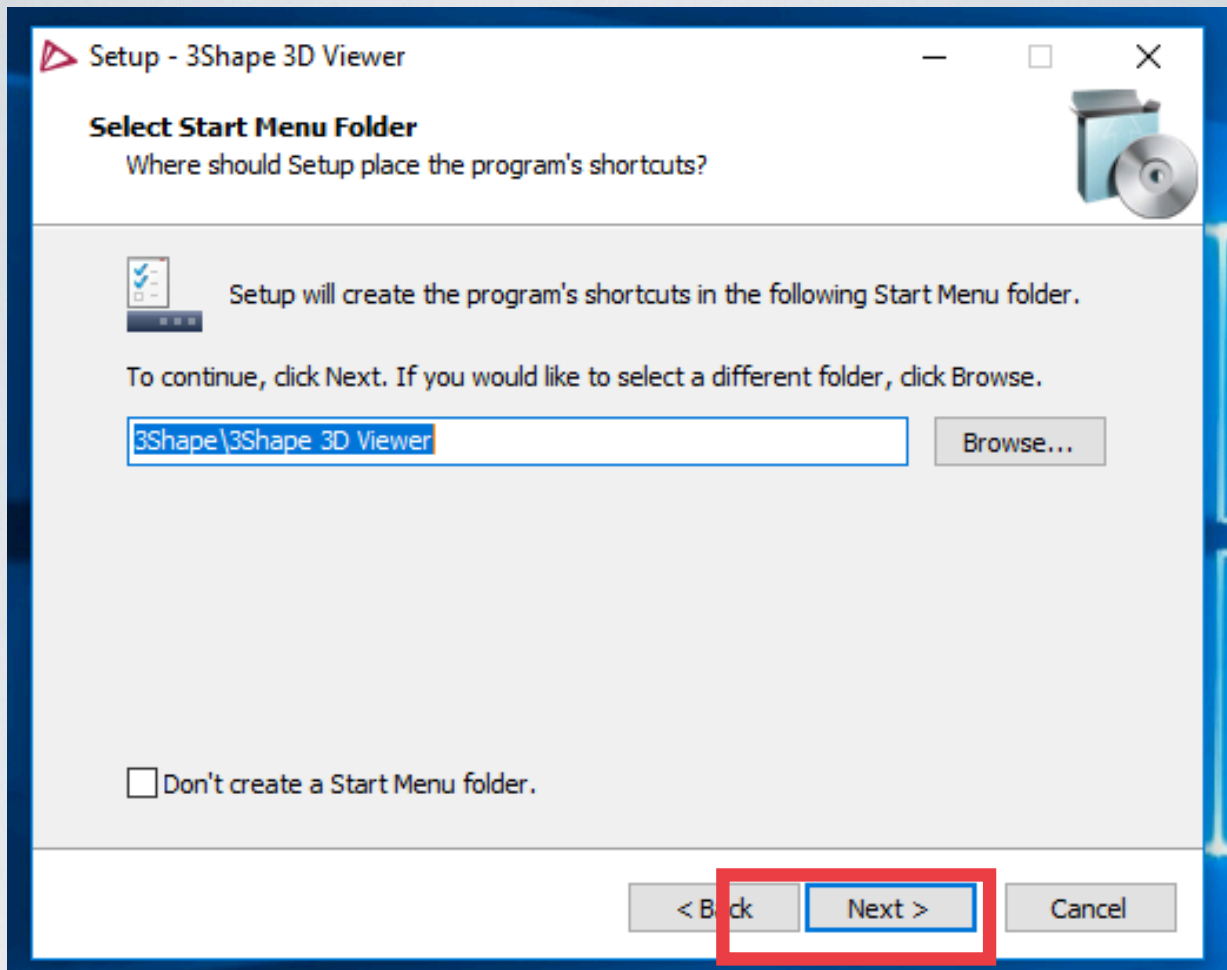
Setup - 3Shape 3D Viewer

Select Start Menu Folder

Where should Setup place the program's shortcuts?

Setup will create the program's shortcuts in the following Start Menu folder.

To continue, click Next. If you would like to select a different folder, click Browse.

3Shape\3Shape 3D Viewer

Browse...

Don't create a Start Menu folder.

< Back

Next >

Cancel